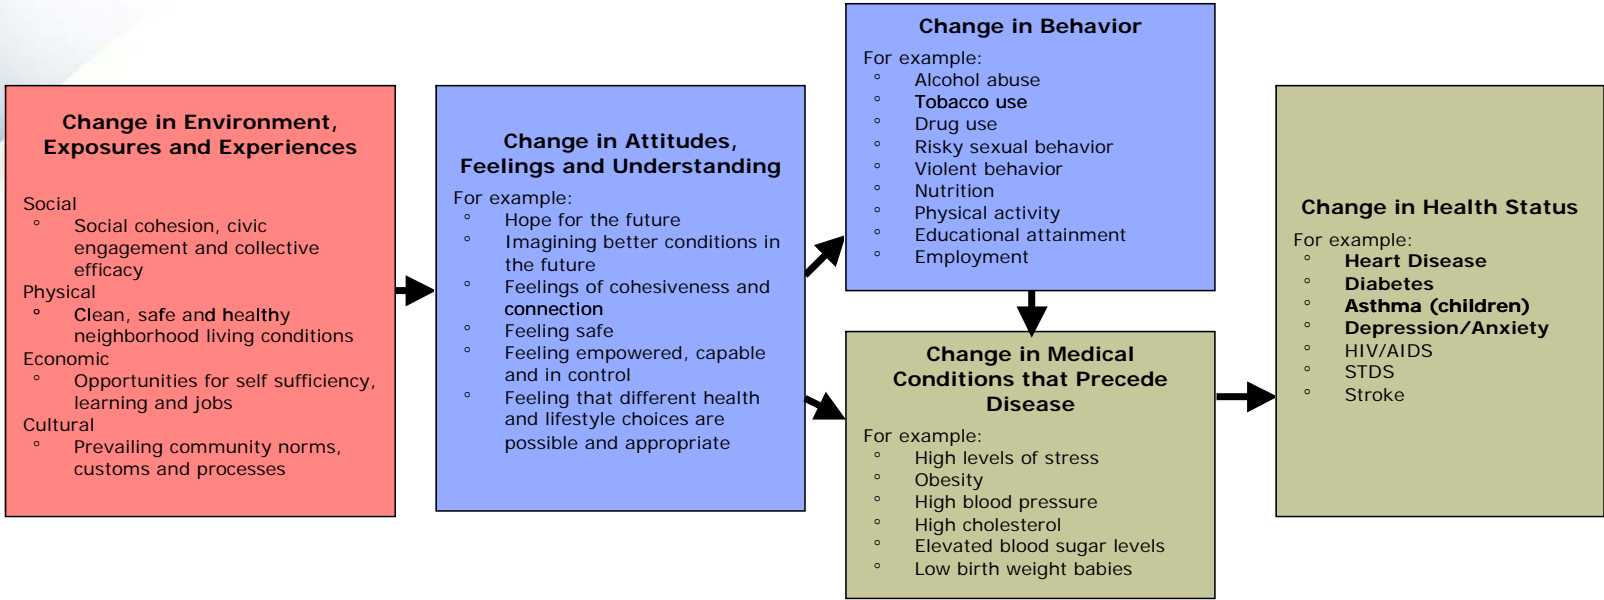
Change in Environment, Exposures and Experiences

Social
- Social cohesion, civic engagement and collective efficacy

Physical
- Clean, safe and healthy neighborhood living conditions

Economic
- Opportunities for self sufficiency, learning and jobs

Cultural
- Prevailing community norms, customs and processes

Change in Attitudes, Feelings and Understanding

For example:
- Hope for the future
- Imagining better conditions in the future
- Feelings of cohesiveness and connection
- Feeling safe
- Feeling empowered, capable and in control
- Feeling that different health and lifestyle choices are possible and appropriate

Change in Behavior

For example:
- Alcohol abuse
- Tobacco use
- Drug use
- Risky sexual behavior
- Violent behavior
- Nutrition
- Physical activity
- Educational attainment
- Employment

Change in Medical Conditions that Precede Disease

For example:
- High levels of stress
- Obesity
- High blood pressure
- High cholesterol
- Elevated blood sugar levels
- Low birth weight babies

Change in Health Status

For example:
- Heart Disease
- Diabetes
- Asthma (children)
- Depression/Anxiety
- HIV/AIDS
- STDS
- Stroke